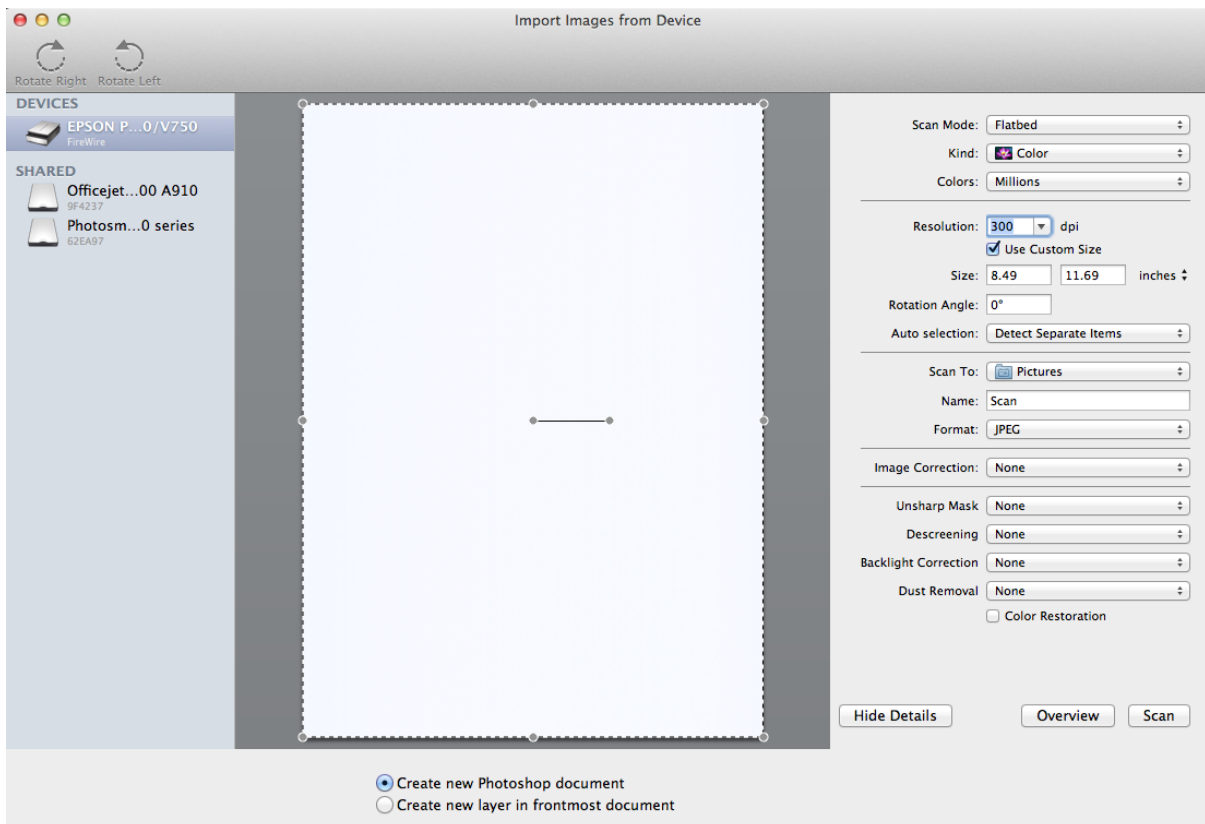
Import Images from Device

Rotate Right Rotate Left

DEVICES
EPSON P...0/V750
FireWire

SHARED
Officejet...00 A910
9F4237
Photosm...0 series
62EA97

Scan Mode: Flatbed
Kind: Color
Colors: Millions
Resolution: 300 dpi
Use Custom Size
Size: 8.49 11.69 inches
Rotation Angle: 0°
Auto selection: Detect Separate Items
Scan To: Pictures
Name: Scan
Format: JPEG
Image Correction: None
Unsharp Mask None
Descreening None
Backlight Correction None
Dust Removal None
Color Restoration

Hide Details
Overview
Scan

Create new Photoshop document
Create new layer in frontmost document